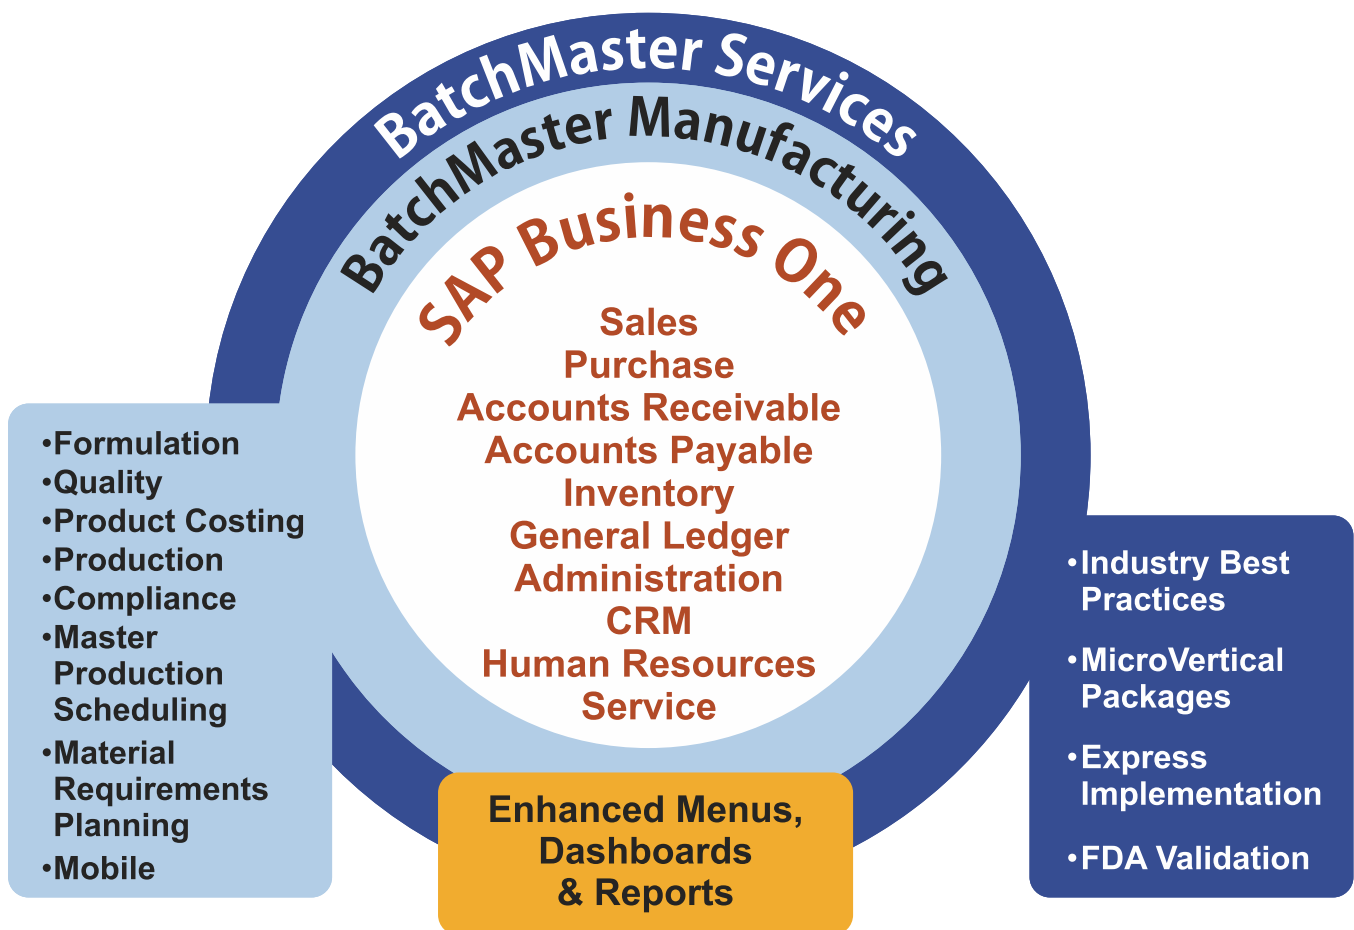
BatchMaster Services

BatchMaster Manufacturing

SAP Business One

Sales
Purchase
Accounts Receivable
Accounts Payable
Inventory
General Ledger
Administration
CRM
Human Resources
Service

•Formulation
•Quality
•Product Costing
•Production
•Compliance
•Master Production Scheduling
•Material Requirements Planning
•Mobile

Enhanced Menus, Dashboards & Reports

•Industry Best Practices
•MicroVertical Packages
•Express Implementation
•FDA Validation